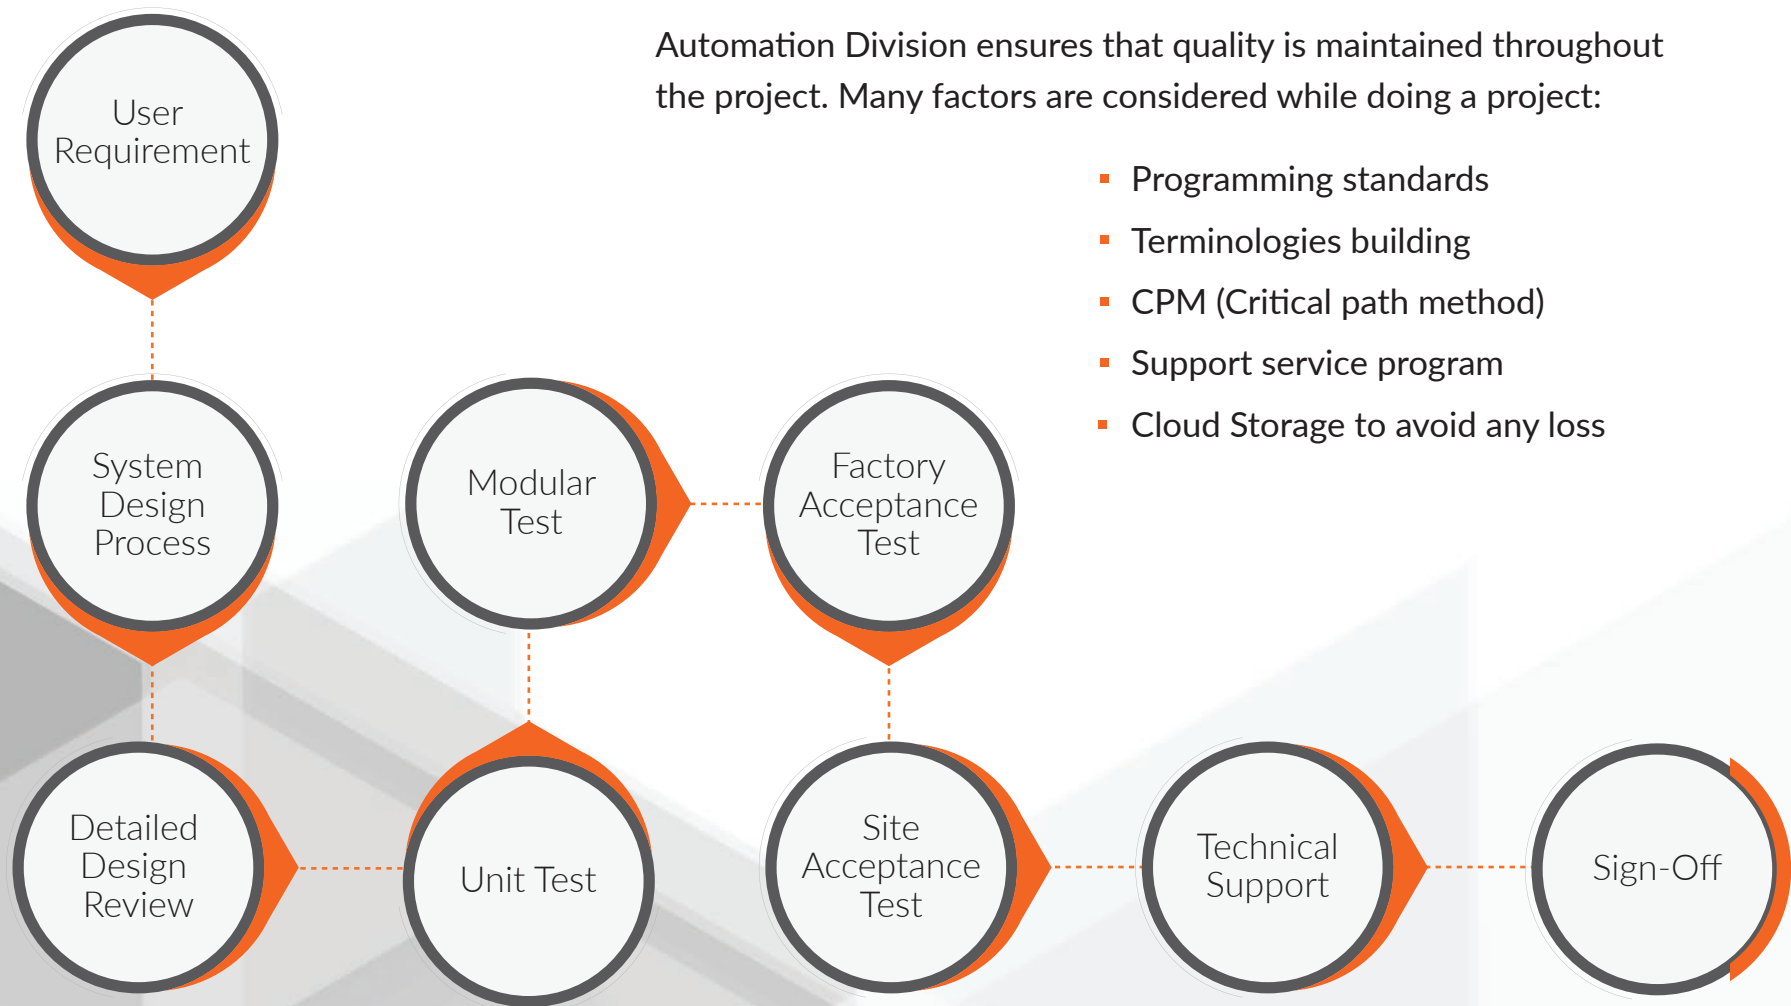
Automation Division ensures that quality is maintained throughout the project. Many factors are considered while doing a project:

- Programming standards
- Terminologies building
- CPM (Critical path method)
- Support service program
- Cloud Storage to avoid any loss

User Requirement

System Design Process

Detailed Design Review

Unit Test

Modular Test

Factory Acceptance Test

Site Acceptance Test

Technical Support

Sign-Off